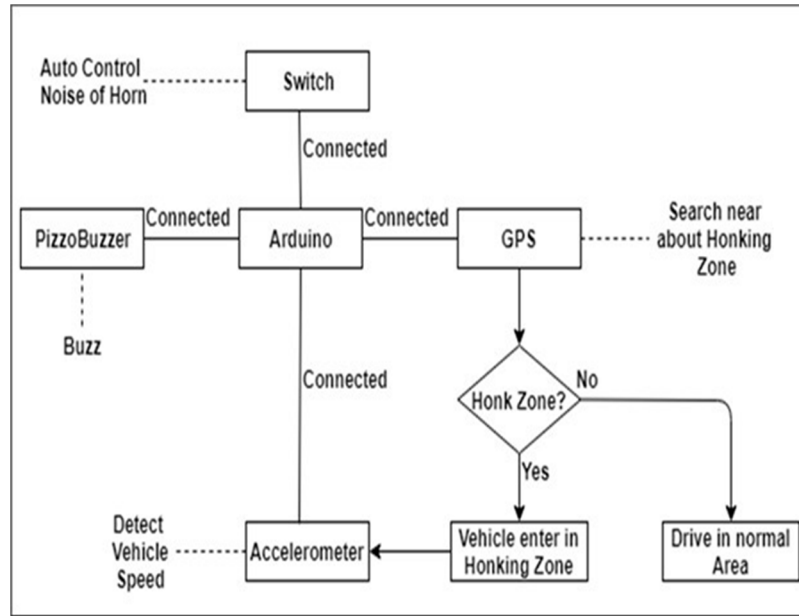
Auto Control Noise of Horn

Switch

Connected

PizzoBuzzer

Connected

Arduino

Connected

GPS

Search near about Honking Zone

Buzz

Connected

Honk Zone?

No

Yes

Detect Vehicle Speed

Accelerometer

Vehicle enter in Honking Zone

Drive in normal Area